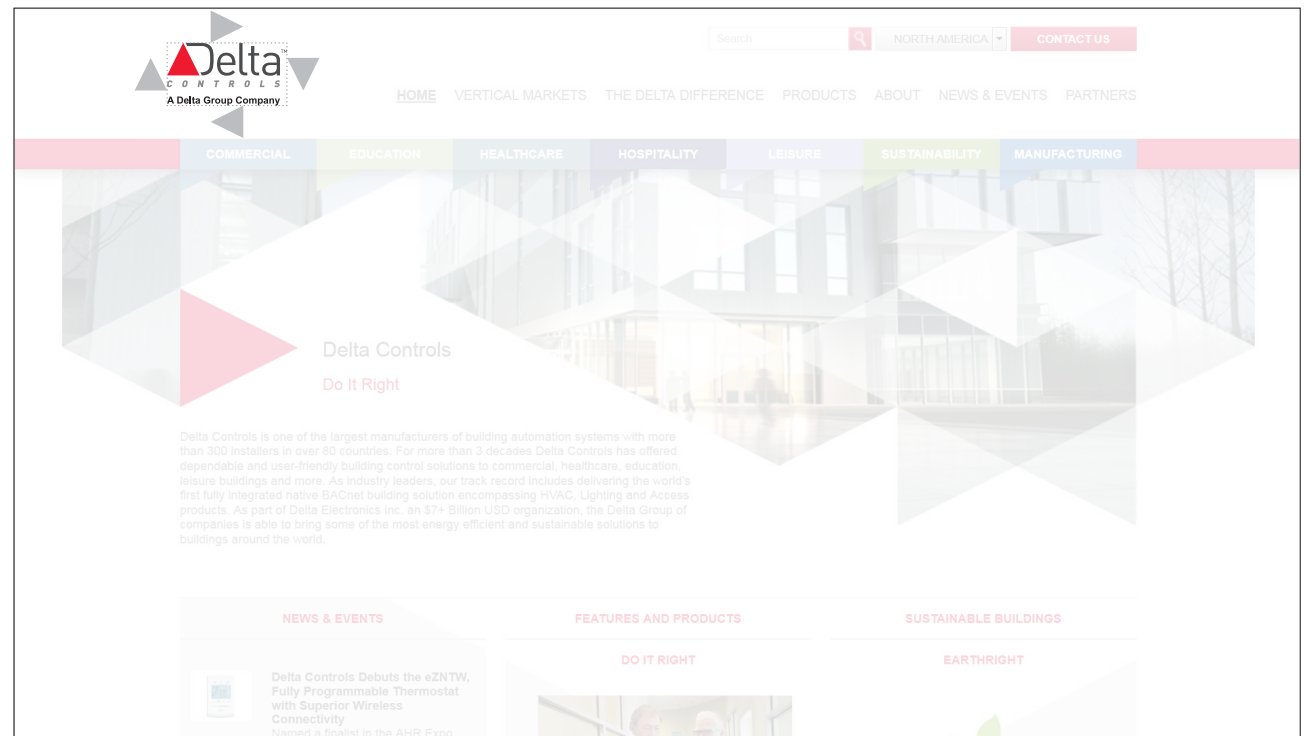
Delta™
CONTROLS
A Delta Group Company

Search
NORTH AMERICA
CONTACT US

HOME VERTICAL MARKETS THE DELTA DIFFERENCE PRODUCTS ABOUT NEWS & EVENTS PARTNERS

COMMERCIAL EDUCATION HEALTHCARE HOSPITALITY LEISURE SUSTAINABILITY MANUFACTURING

Delta Controls
Do It Right

Delta Controls is one of the largest manufacturers of building automation systems with more than 300 installers in over 80 countries. For more than 3 decades Delta Controls has offered dependable and user-friendly building control solutions to commercial, healthcare, education, leisure buildings and more. As industry leaders, our track record includes delivering the world's first fully integrated native BACnet building solution encompassing HVAC, Lighting and Access products. As part of Delta Electronics Inc. an $7+ Billion USD organization, the Delta Group of companies is able to bring some of the most energy efficient and sustainable solutions to buildings around the world.

NEWS & EVENTS
FEATURES AND PRODUCTS
SUSTAINABLE BUILDINGS

Delta Controls Debuts the eZNTW, Fully Programmable Thermostat with Superior Wireless Connectivity
Named a finalist in the AHR Expo

DO IT RIGHT

EARTHRIGHT